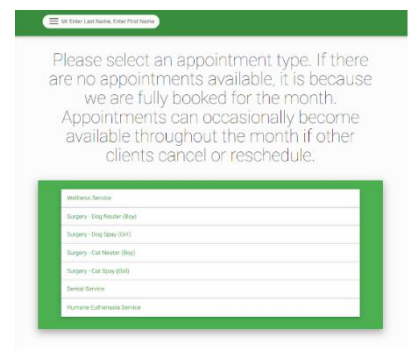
Mr Enter Last Name, Enter First Name

Please select an appointment type. If there are no appointments available, it is because we are fully booked for the month. Appointments can occasionally become available throughout the month if other clients cancel or reschedule.

Wellness Service

Surgery - Dog Neuter (Boy)

Surgery - Dog Spay (Girl)

Surgery - Cat Neuter (Boy)

Surgery - Cat Spay (Girl)

Dental Service

Humane Euthanasia Service